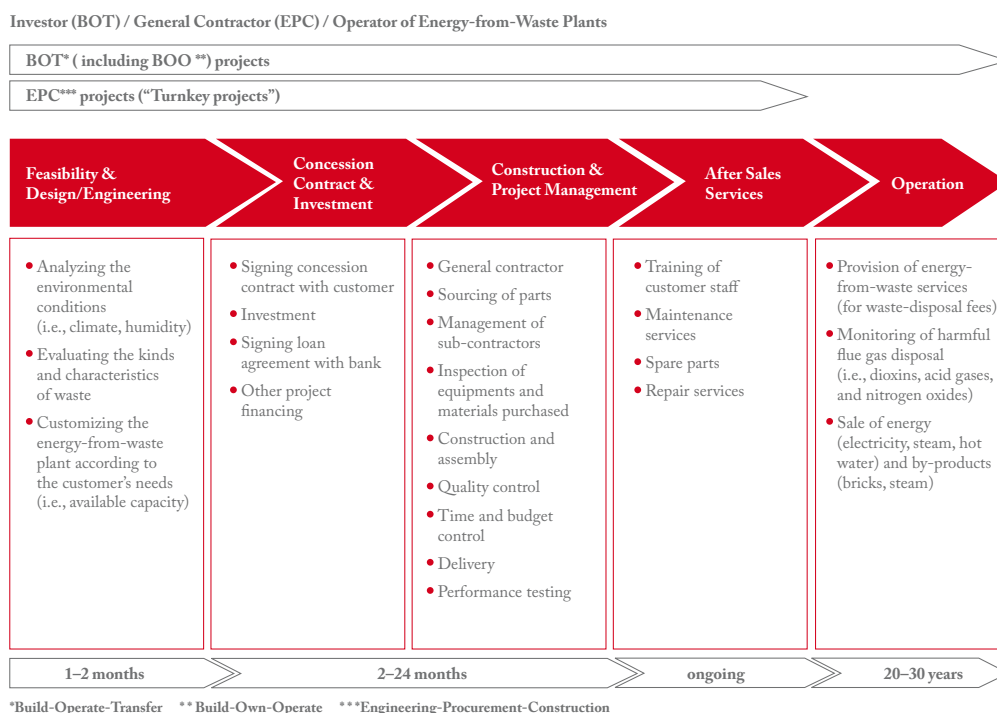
Investor (BOT) / General Contractor (EPC) / Operator of Energy-from-Waste Plants

BOT* ( including BOO **) projects

EPC*** projects ("Turnkey projects")

Feasibility & Design/Engineering

Concession Contract & Investment

Construction & Project Management

After Sales Services

Operation

• Analyzing the environmental conditions (i.e., climate, humidity)
• Evaluating the kinds and characteristics of waste
• Customizing the energy-from-waste plant according to the customer's needs (i.e., available capacity)

• Signing concession contract with customer
• Investment
• Signing loan agreement with bank
• Other project financing

• General contractor
• Sourcing of parts
• Management of sub-contractors
• Inspection of equipments and materials purchased
• Construction and assembly
• Quality control
• Time and budget control
• Delivery
• Performance testing

• Training of customer staff
• Maintenance services
• Spare parts
• Repair services

• Provision of energy-from-waste services (for waste-disposal fees)
• Monitoring of harmful flue gas disposal (i.e., dioxins, acid gases, and nitrogen oxides)
• Sale of energy (electricity, steam, hot water) and by-products (bricks, steam)

1–2 months

2–24 months

ongoing

20–30 years

*Build-Operate-Transfer **Build-Own-Operate ***Engineering-Procurement-Construction